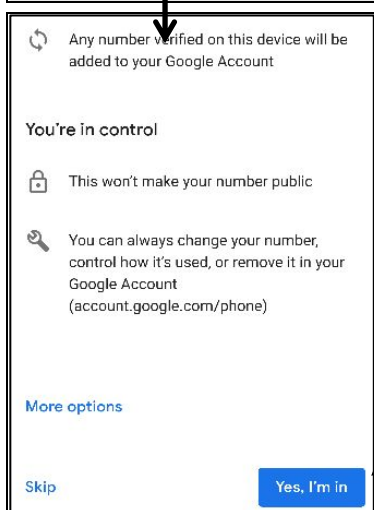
Any number verified on this device will be added to your Google Account

You're in control

This won't make your number public

You can always change your number, control how it's used, or remove it in your Google Account (account.google.com/phone)

More options

Skip

Yes, I'm in